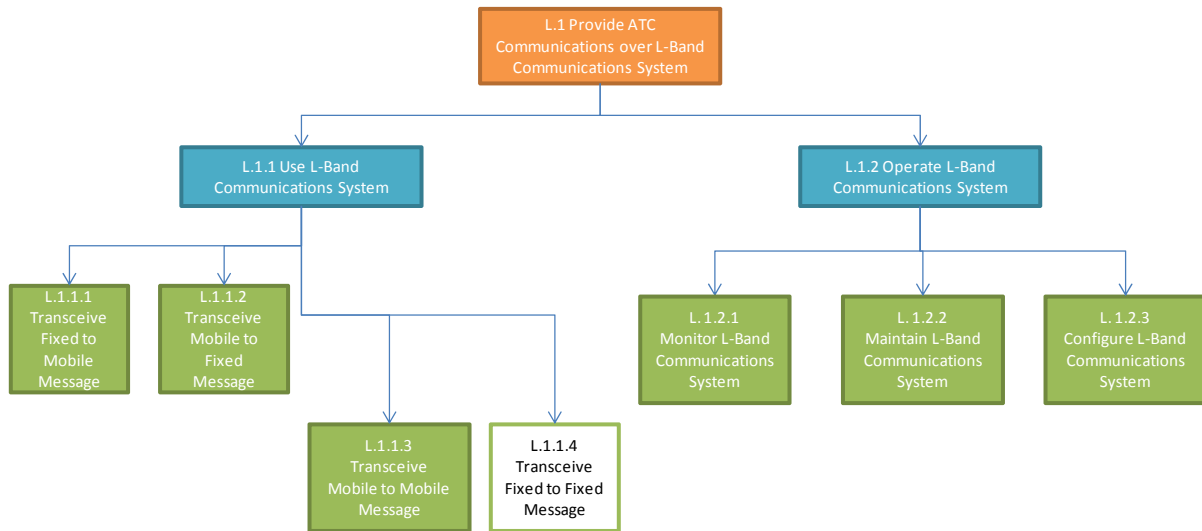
L.1 Provide ATC Communications over L-Band Communications System

L.1.1 Use L-Band Communications System

L.1.2 Operate L-Band Communications System

L.1.1.1 Transceive Fixed to Mobile Message

L.1.1.2 Transceive Mobile to Fixed Message

L.1.1.3 Transceive Mobile to Mobile Message

L.1.1.4 Transceive Fixed to Fixed Message

L. 1.2.1 Monitor L-Band Communications System

L. 1.2.2 Maintain L-Band Communications System

L. 1.2.3 Configure L-Band Communications System